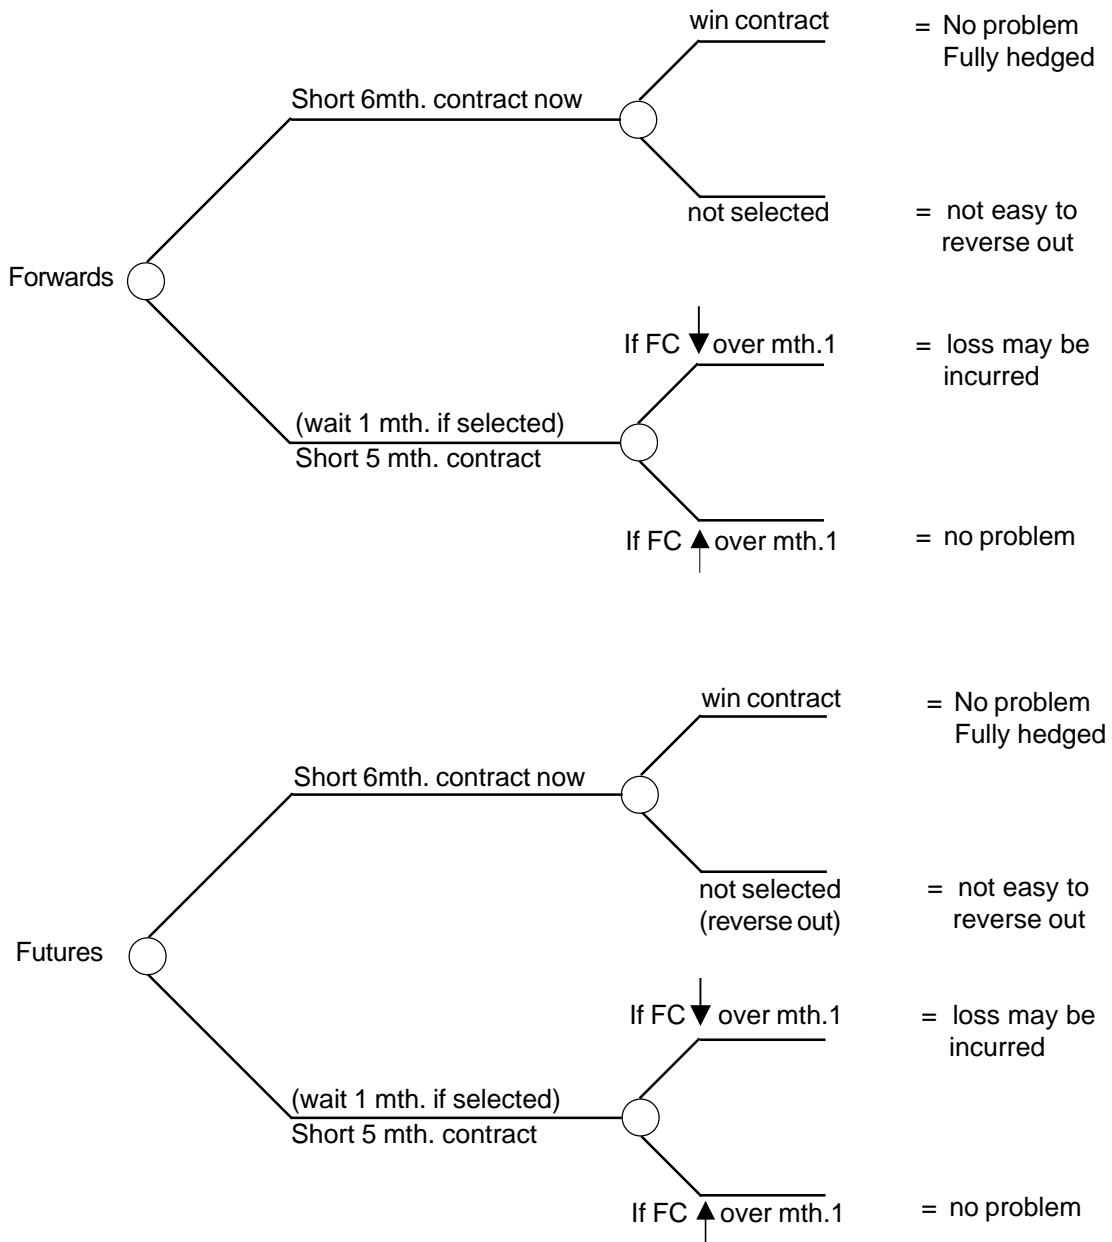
Forwards

Short 6mth. contract now

win contract = No problem Fully hedged

not selected = not easy to reverse out

(wait 1 mth. if selected) Short 5 mth. contract

If FC ↓ over mth.1 = loss may be incurred

If FC ↑ over mth.1 = no problem

Futures

Short 6mth. contract now

win contract = No problem Fully hedged

not selected (reverse out) = not easy to reverse out

(wait 1 mth. if selected) Short 5 mth. contract

If FC ↓ over mth.1 = loss may be incurred

If FC ↑ over mth.1 = no problem